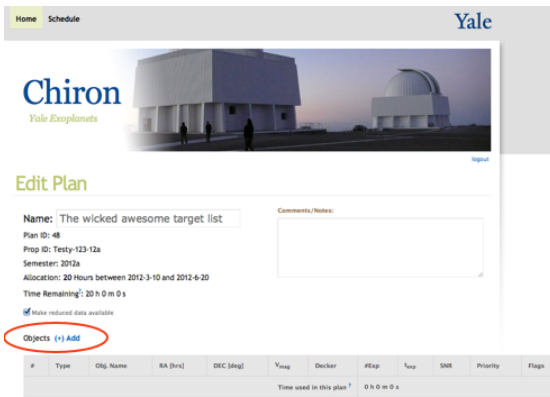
Home Schedule

Yale

Chiron

Yale Exoplanets

logout

Edit Plan

Name: The wicked awesome target list

Plan ID: 48

Prop ID: Testy-123-12a

Semester: 2012a

Allocation: 20 Hours between 2012-3-10 and 2012-6-20

Time Remaining?: 20 h 0 m 0 s

Make reduced data available

Comments/Notes:

Objects (+) Add

| # | Type | Obj. Name | RA [hrs] | DEC [deg] | $V_{mag}$ | Decker | #Exp | $t_{exp}$ | SNR | Priority | Flags |
|---|---|---|---|---|---|---|---|---|---|---|---|
| | | | | | Time used in this plan ? | | 0 h 0 m 0 s | | | | |